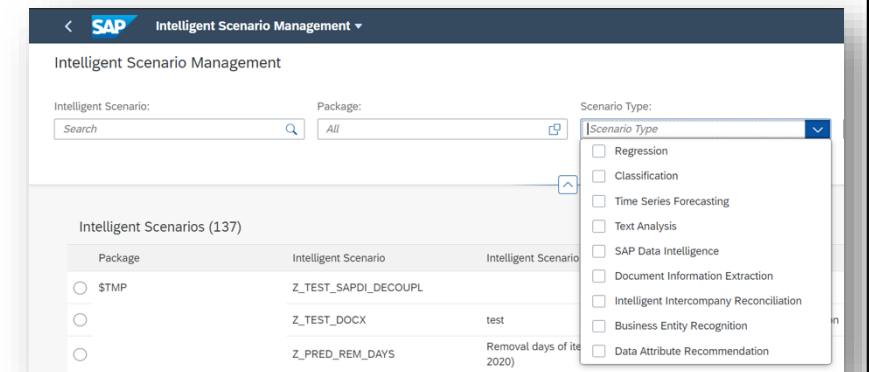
SAP Intelligent Scenario Management ▾

Intelligent Scenario Management

Intelligent Scenario:
Search

Package:
All

Scenario Type:
Scenario Type

Regression
Classification
Time Series Forecasting
Text Analysis
SAP Data Intelligence
Document Information Extraction
Intelligent Intercompany Reconciliation
Business Entity Recognition
Data Attribute Recommendation

Intelligent Scenarios (137)

| Package | Intelligent Scenario | Intelligent Scenario |
|---|---|---|
| $TMP | Z_TEST_SAPDI_DECOUPL | |
| | Z_TEST_DOCX | test |
| | Z_PRED_REM_DAYS | Removal days of ite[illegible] 2020) |

on